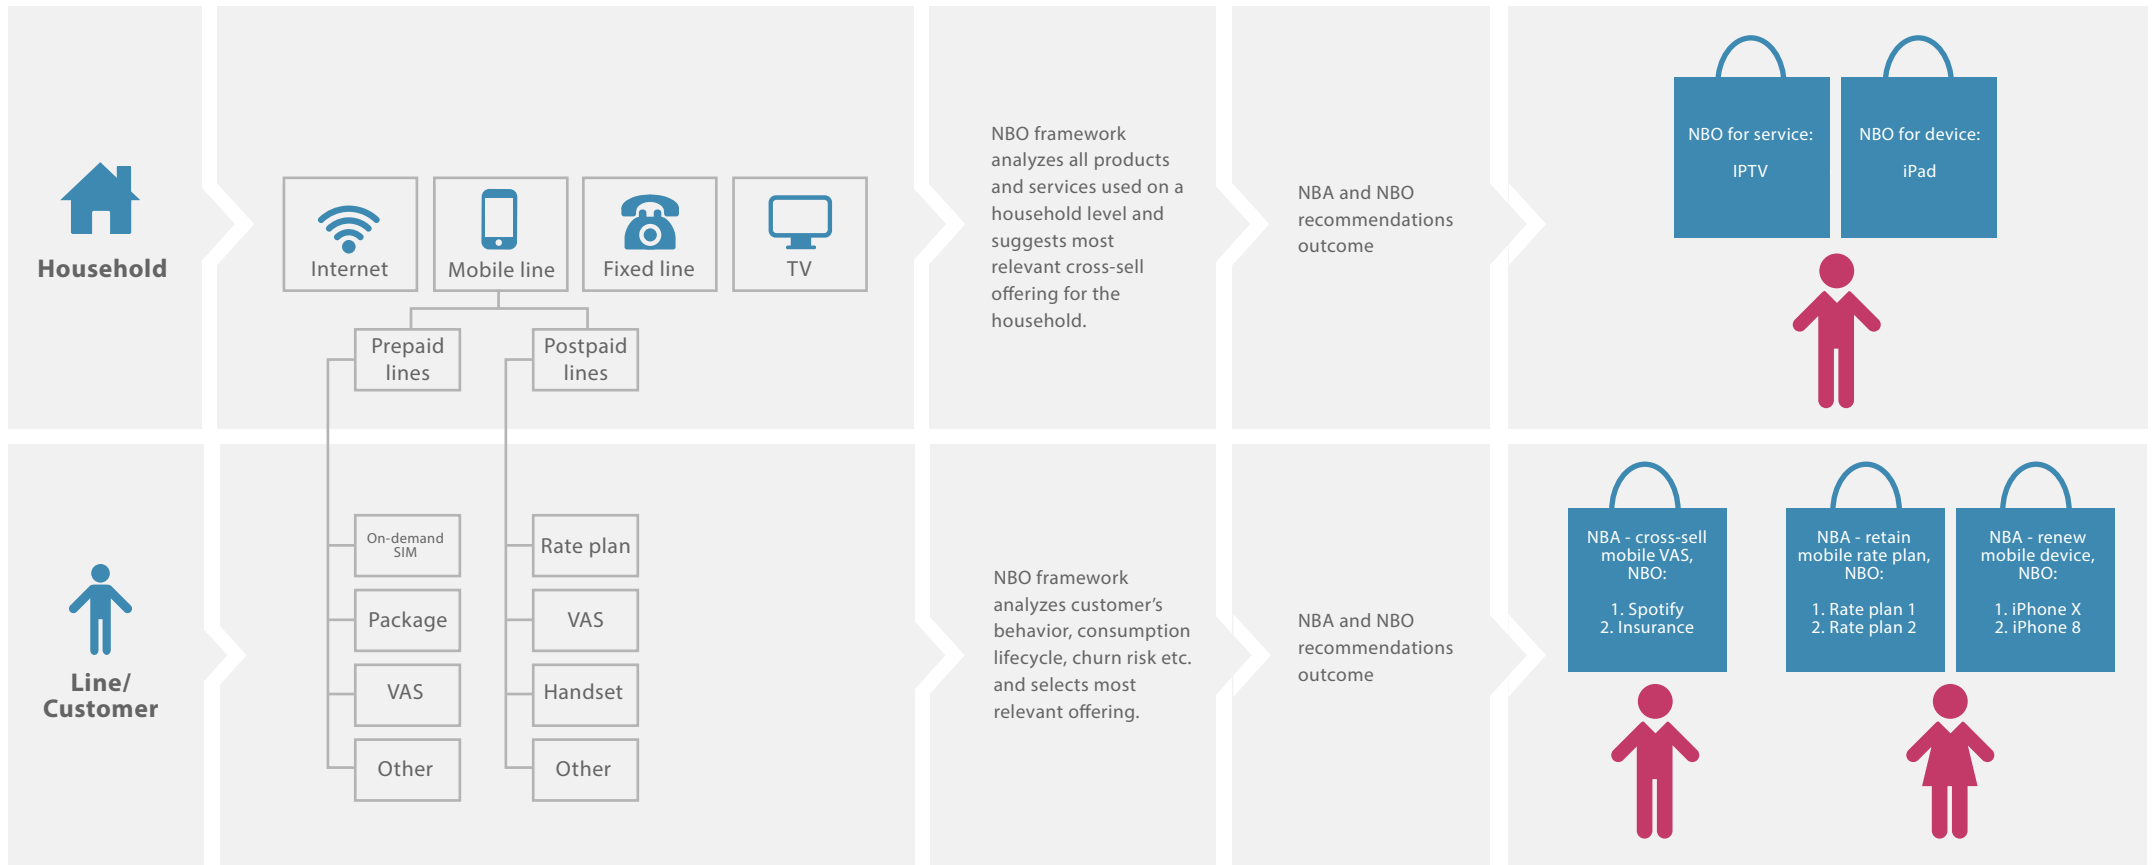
Household

Internet

Mobile line

Fixed line

TV

Prepaid lines

Postpaid lines

On-demand SIM

Package

VAS

Other

Rate plan

VAS

Handset

Other

NBO framework analyzes all products and services used on a household level and suggests most relevant cross-sell offering for the household.

NBA and NBO recommendations outcome

NBO for service:

IPTV

NBO for device:

iPad

Line/ Customer

NBO framework analyzes customer’s behavior, consumption lifecycle, churn risk etc. and selects most relevant offering.

NBA and NBO recommendations outcome

NBA - cross-sell mobile VAS, NBO:

1. Spotify
2. Insurance

NBA - retain mobile rate plan, NBO:

1. Rate plan 1
2. Rate plan 2

NBA - renew mobile device, NBO:

1. iPhone X
2. iPhone 8